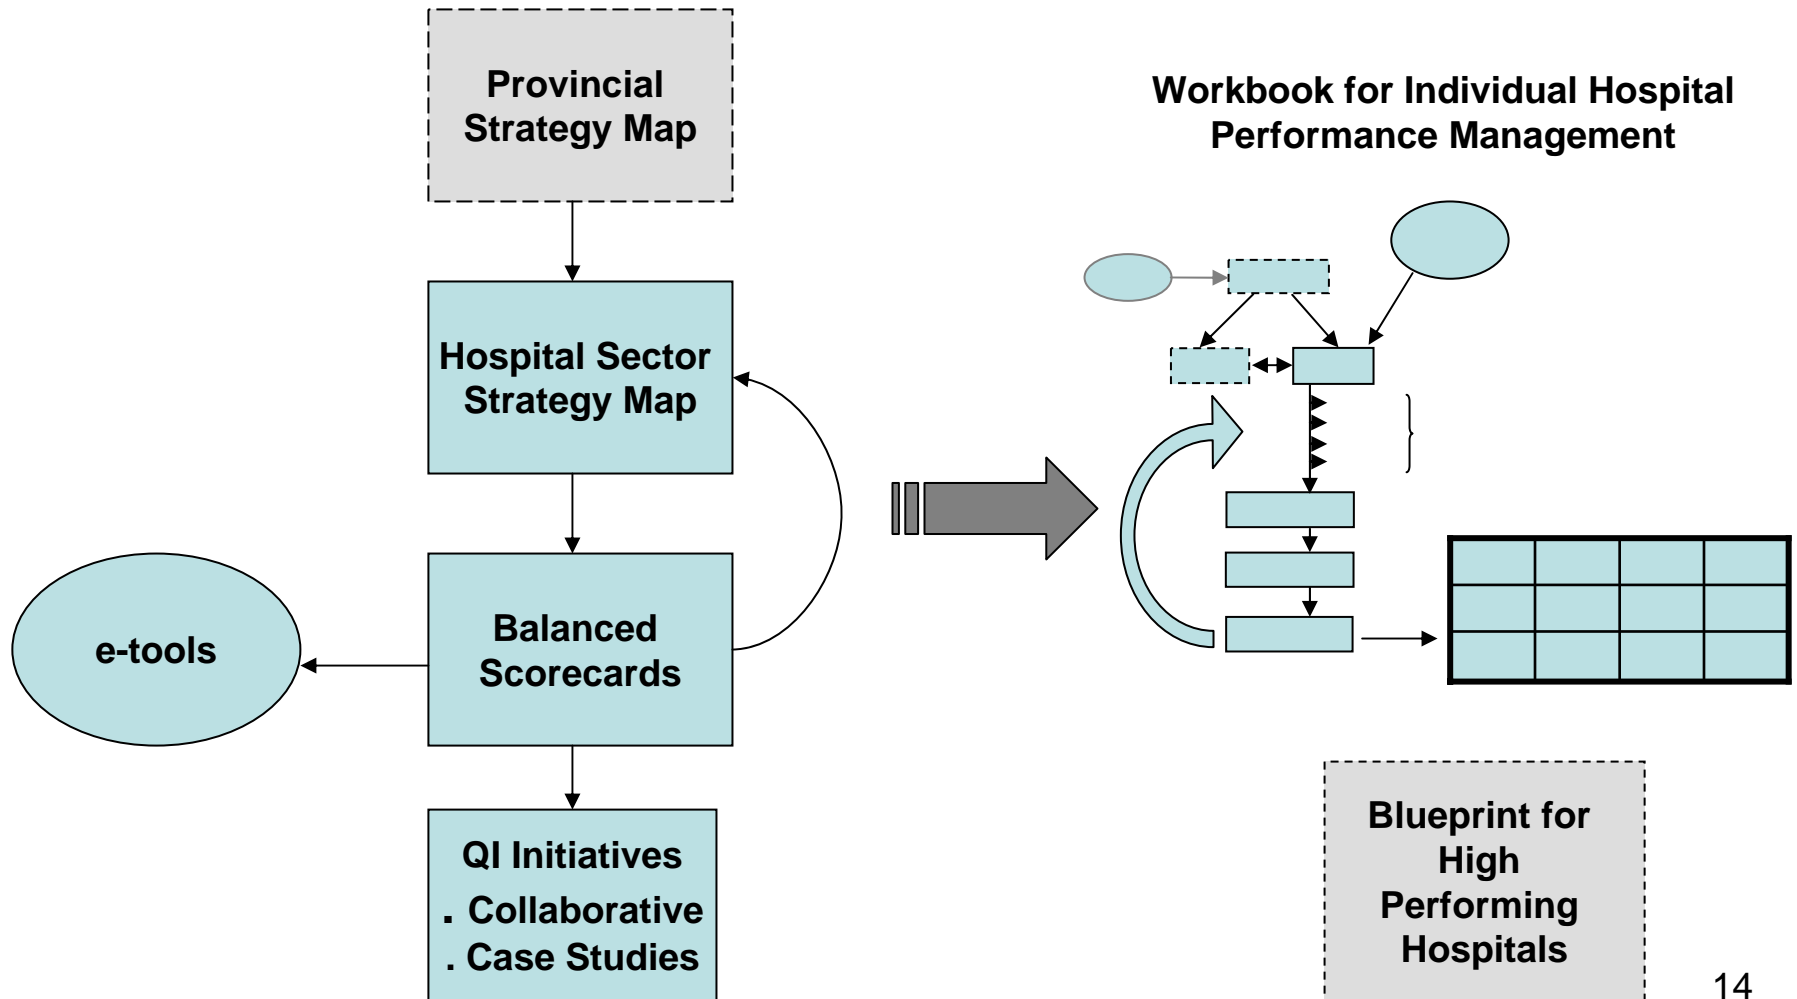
Provincial Strategy Map

Hospital Sector Strategy Map

Balanced Scorecards

e-tools

QI Initiatives
. Collaborative
. Case Studies

Workbook for Individual Hospital Performance Management

Blueprint for High Performing Hospitals

14